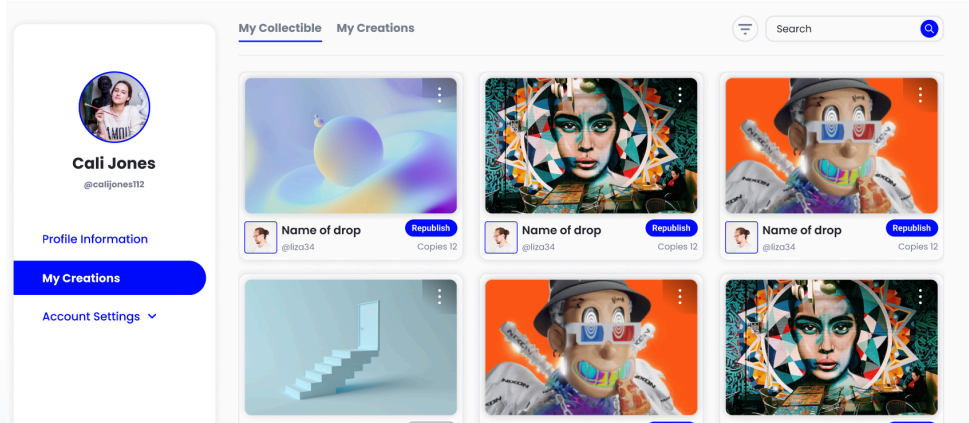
Cali Jones
@calijones112

Profile Information
My Creations
Account Settings

My Collectible My Creations

Search

Name of drop
@liza34
Republish
Copies 12

Name of drop
@liza34
Republish
Copies 12

Name of drop
@liza34
Republish
Copies 12